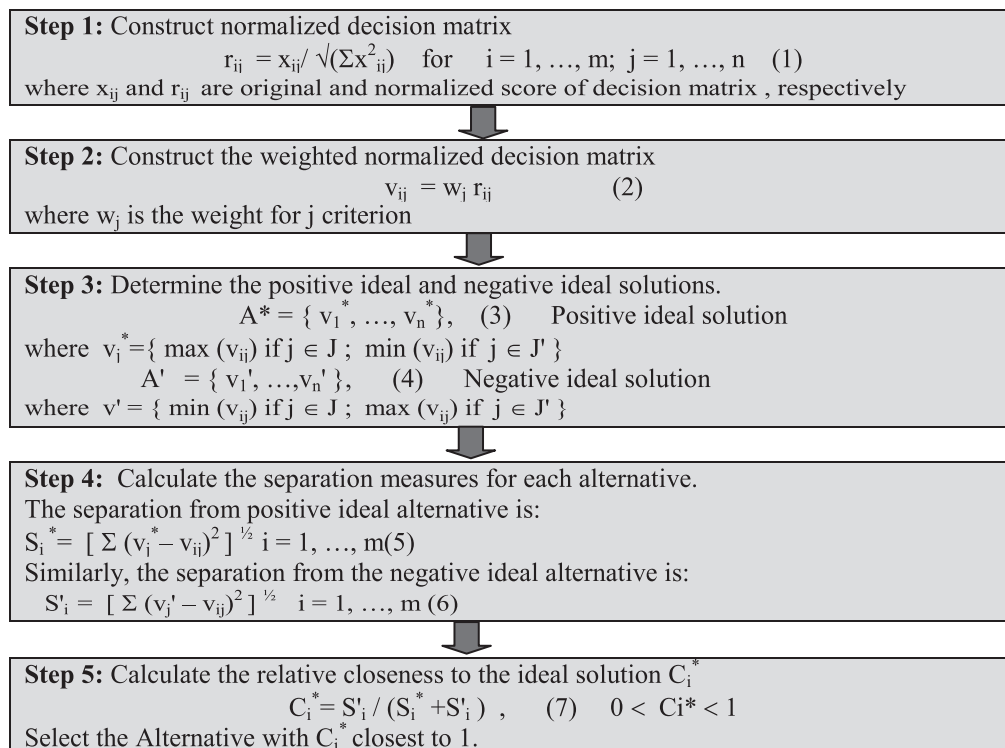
**Step 1:** Construct normalized decision matrix

$r_{ij} = x_{ij}/ \sqrt{(\Sigma x^2_{ij})}$ for $i = 1, \ldots, m; \ j = 1, \ldots, n$ (1)

where $x_{ij}$ and $r_{ij}$ are original and normalized score of decision matrix , respectively

**Step 2:** Construct the weighted normalized decision matrix

$v_{ij} = w_j \, r_{ij}$ (2)

where $w_j$ is the weight for j criterion

**Step 3:** Determine the positive ideal and negative ideal solutions.

$A^* = \{ v_1^*, \ldots, v_n^* \}$, (3) Positive ideal solution

where $v_j^* = \{ \max (v_{ij}) \text{ if } j \in J ; \ \min (v_{ij}) \text{ if } j \in J' \}$

$A' = \{ v_1', \ldots, v_n' \}$, (4) Negative ideal solution

where $v' = \{ \min (v_{ij}) \text{ if } j \in J ; \ \max (v_{ij}) \text{ if } j \in J' \}$

**Step 4:** Calculate the separation measures for each alternative.

The separation from positive ideal alternative is:

$S_i^* = [ \Sigma (v_j^* - v_{ij})^2 ]^{½}$ $i = 1, \ldots, m$(5)

Similarly, the separation from the negative ideal alternative is:

$S'_i = [ \Sigma (v_j' - v_{ij})^2 ]^{½}$ $i = 1, \ldots, m$ (6)

**Step 5:** Calculate the relative closeness to the ideal solution $C_i^*$

$C_i^* = S'_i / (S_i^* + S'_i)$ , (7) $0 < Ci^* < 1$

Select the Alternative with $C_i^*$ closest to 1.